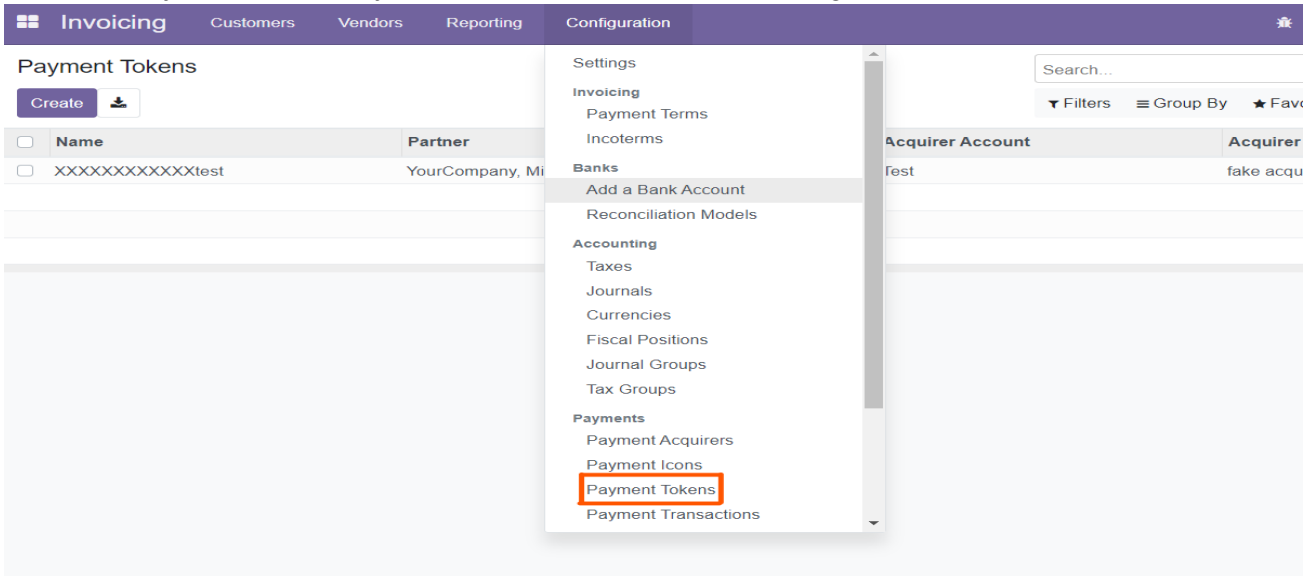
Invoicing Customers Vendors Reporting Configuration

Payment Tokens

Create

Search...

Filters Group By Favo

| Name | Partner | Acquirer Account | Acquirer |
|---|---|---|---|
| XXXXXXXXXXXXtest | YourCompany, Mi | Test | fake acqu |

Settings
Invoicing
Payment Terms
Incoterms
Banks
Add a Bank Account
Reconciliation Models
Accounting
Taxes
Journals
Currencies
Fiscal Positions
Journal Groups
Tax Groups
Payments
Payment Acquirers
Payment Icons
Payment Tokens
Payment Transactions